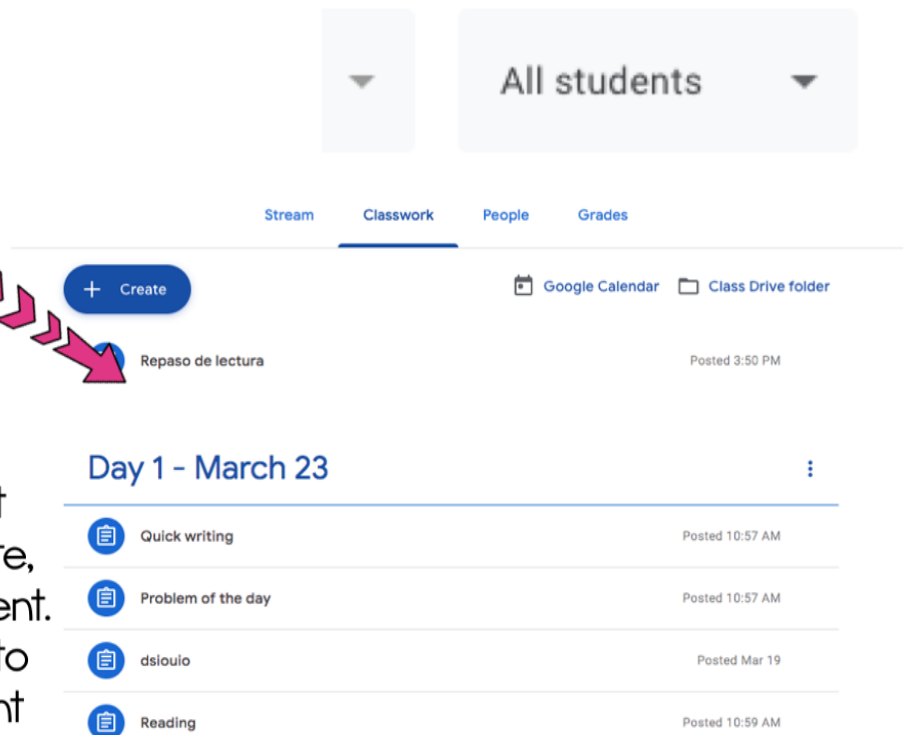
All students

Stream Classwork People Grades

+ Create

Google Calendar Class Drive folder

Repaso de lectura Posted 3:50 PM

Day 1 - March 23

Quick writing Posted 10:57 AM

Problem of the day Posted 10:57 AM

dsiouio Posted Mar 19

Reading Posted 10:59 AM

t
re,
ent.
to
nt